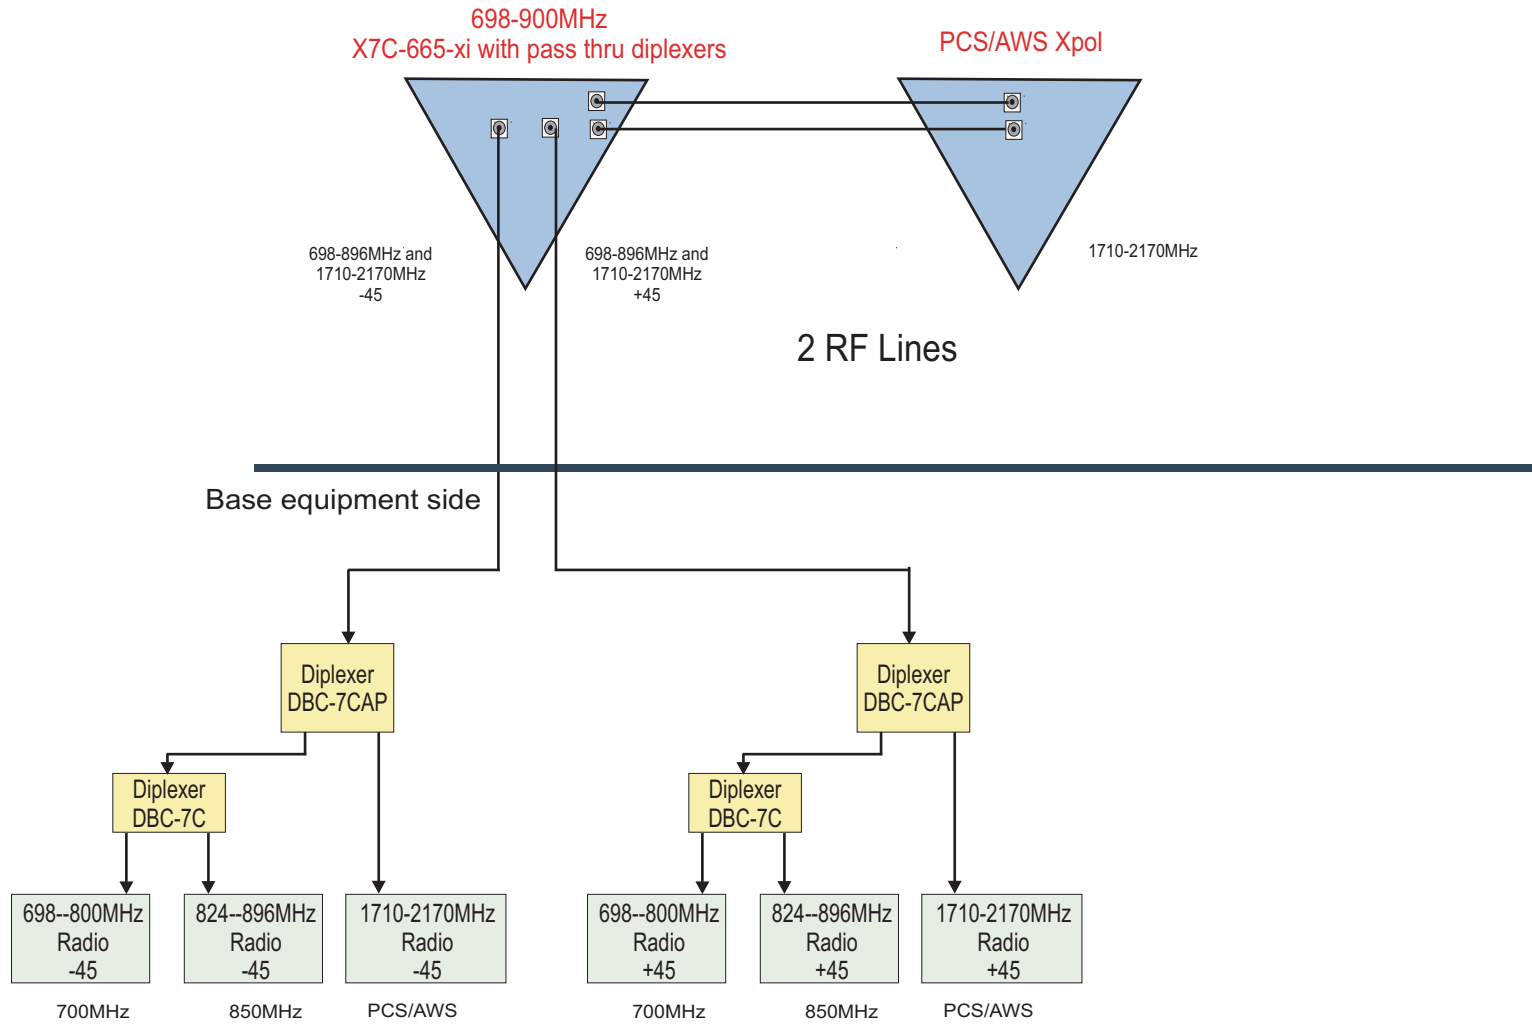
698-900MHz
X7C-665-xi with pass thru diplexers

PCS/AWS Xpol

698-896MHz and
1710-2170MHz
-45

698-896MHz and
1710-2170MHz
+45

1710-2170MHz

2 RF Lines

Base equipment side

Diplexer
DBC-7CAP

Diplexer
DBC-7CAP

Diplexer
DBC-7C

Diplexer
DBC-7C

698--800MHz
Radio
-45

824--896MHz
Radio
-45

1710-2170MHz
Radio
-45

698--800MHz
Radio
+45

824--896MHz
Radio
+45

1710-2170MHz
Radio
+45

700MHz

850MHz

PCS/AWS

700MHz

850MHz

PCS/AWS